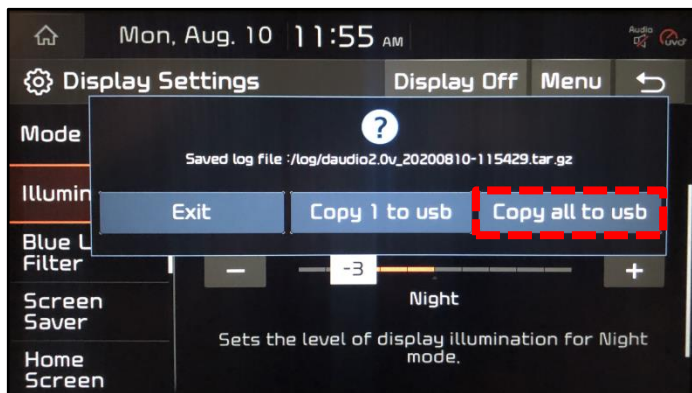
Mon, Aug. 10 11:55 AM

Audio

Display Settings

Display Off

Menu

Mode

Illumin

Blue L Filter

Screen Saver

Home Screen

?

Saved log file :/log/daudio2.0v_20200810-115429.tar.gz

Exit

Copy 1 to usb

Copy all to usb

−

-3

+

Night

Sets the level of display illumination for Night mode.